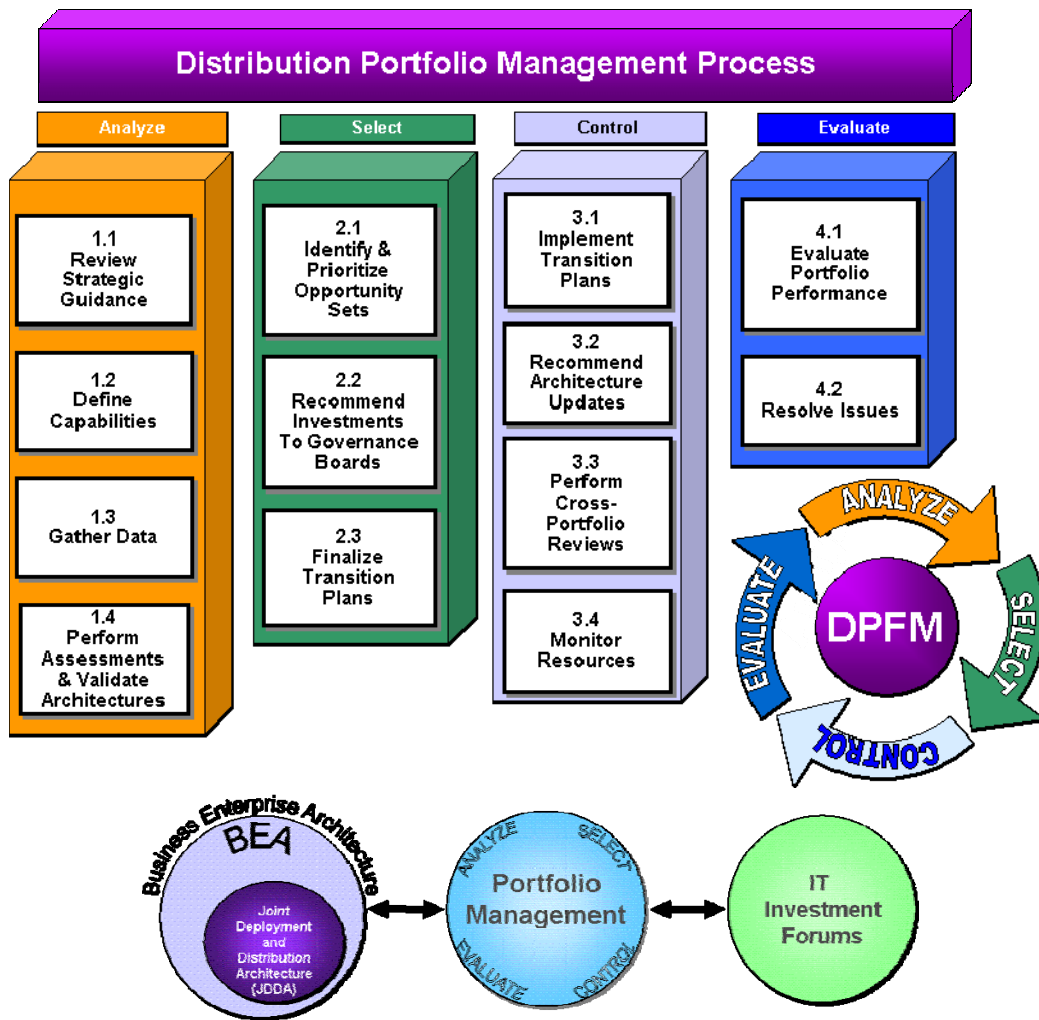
Distribution Portfolio Management Process

Analyze

1.1 Review Strategic Guidance

1.2 Define Capabilities

1.3 Gather Data

1.4 Perform Assessments & Validate Architectures

Select

2.1 Identify & Prioritize Opportunity Sets

2.2 Recommend Investments To Governance Boards

2.3 Finalize Transition Plans

Control

3.1 Implement Transition Plans

3.2 Recommend Architecture Updates

3.3 Perform Cross-Portfolio Reviews

3.4 Monitor Resources

Evaluate

4.1 Evaluate Portfolio Performance

4.2 Resolve Issues

ANALYZE
SELECT
CONTROL
EVALUATE
DPFM

Business Enterprise Architecture
BEA
Joint Deployment and Distribution Architecture (JDDA)

ANALYZE
SELECT
Portfolio Management
EVALUATE
CONTROL

IT Investment Forums